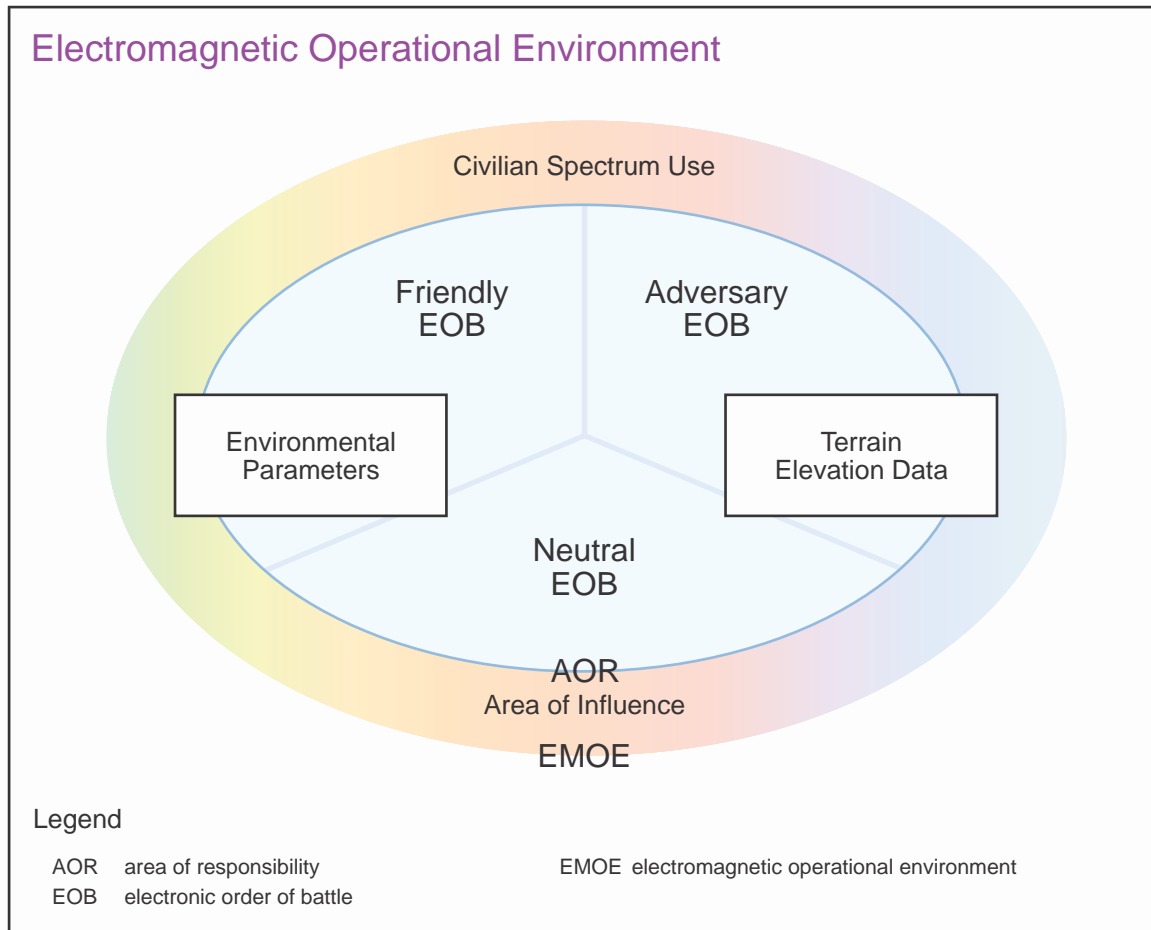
Electromagnetic Operational Environment

Civilian Spectrum Use

Friendly EOB

Adversary EOB

Environmental Parameters

Terrain Elevation Data

Neutral EOB

AOR

Area of Influence

EMOE

Legend

AOR area of responsibility

EOB electronic order of battle

EMOE electromagnetic operational environment